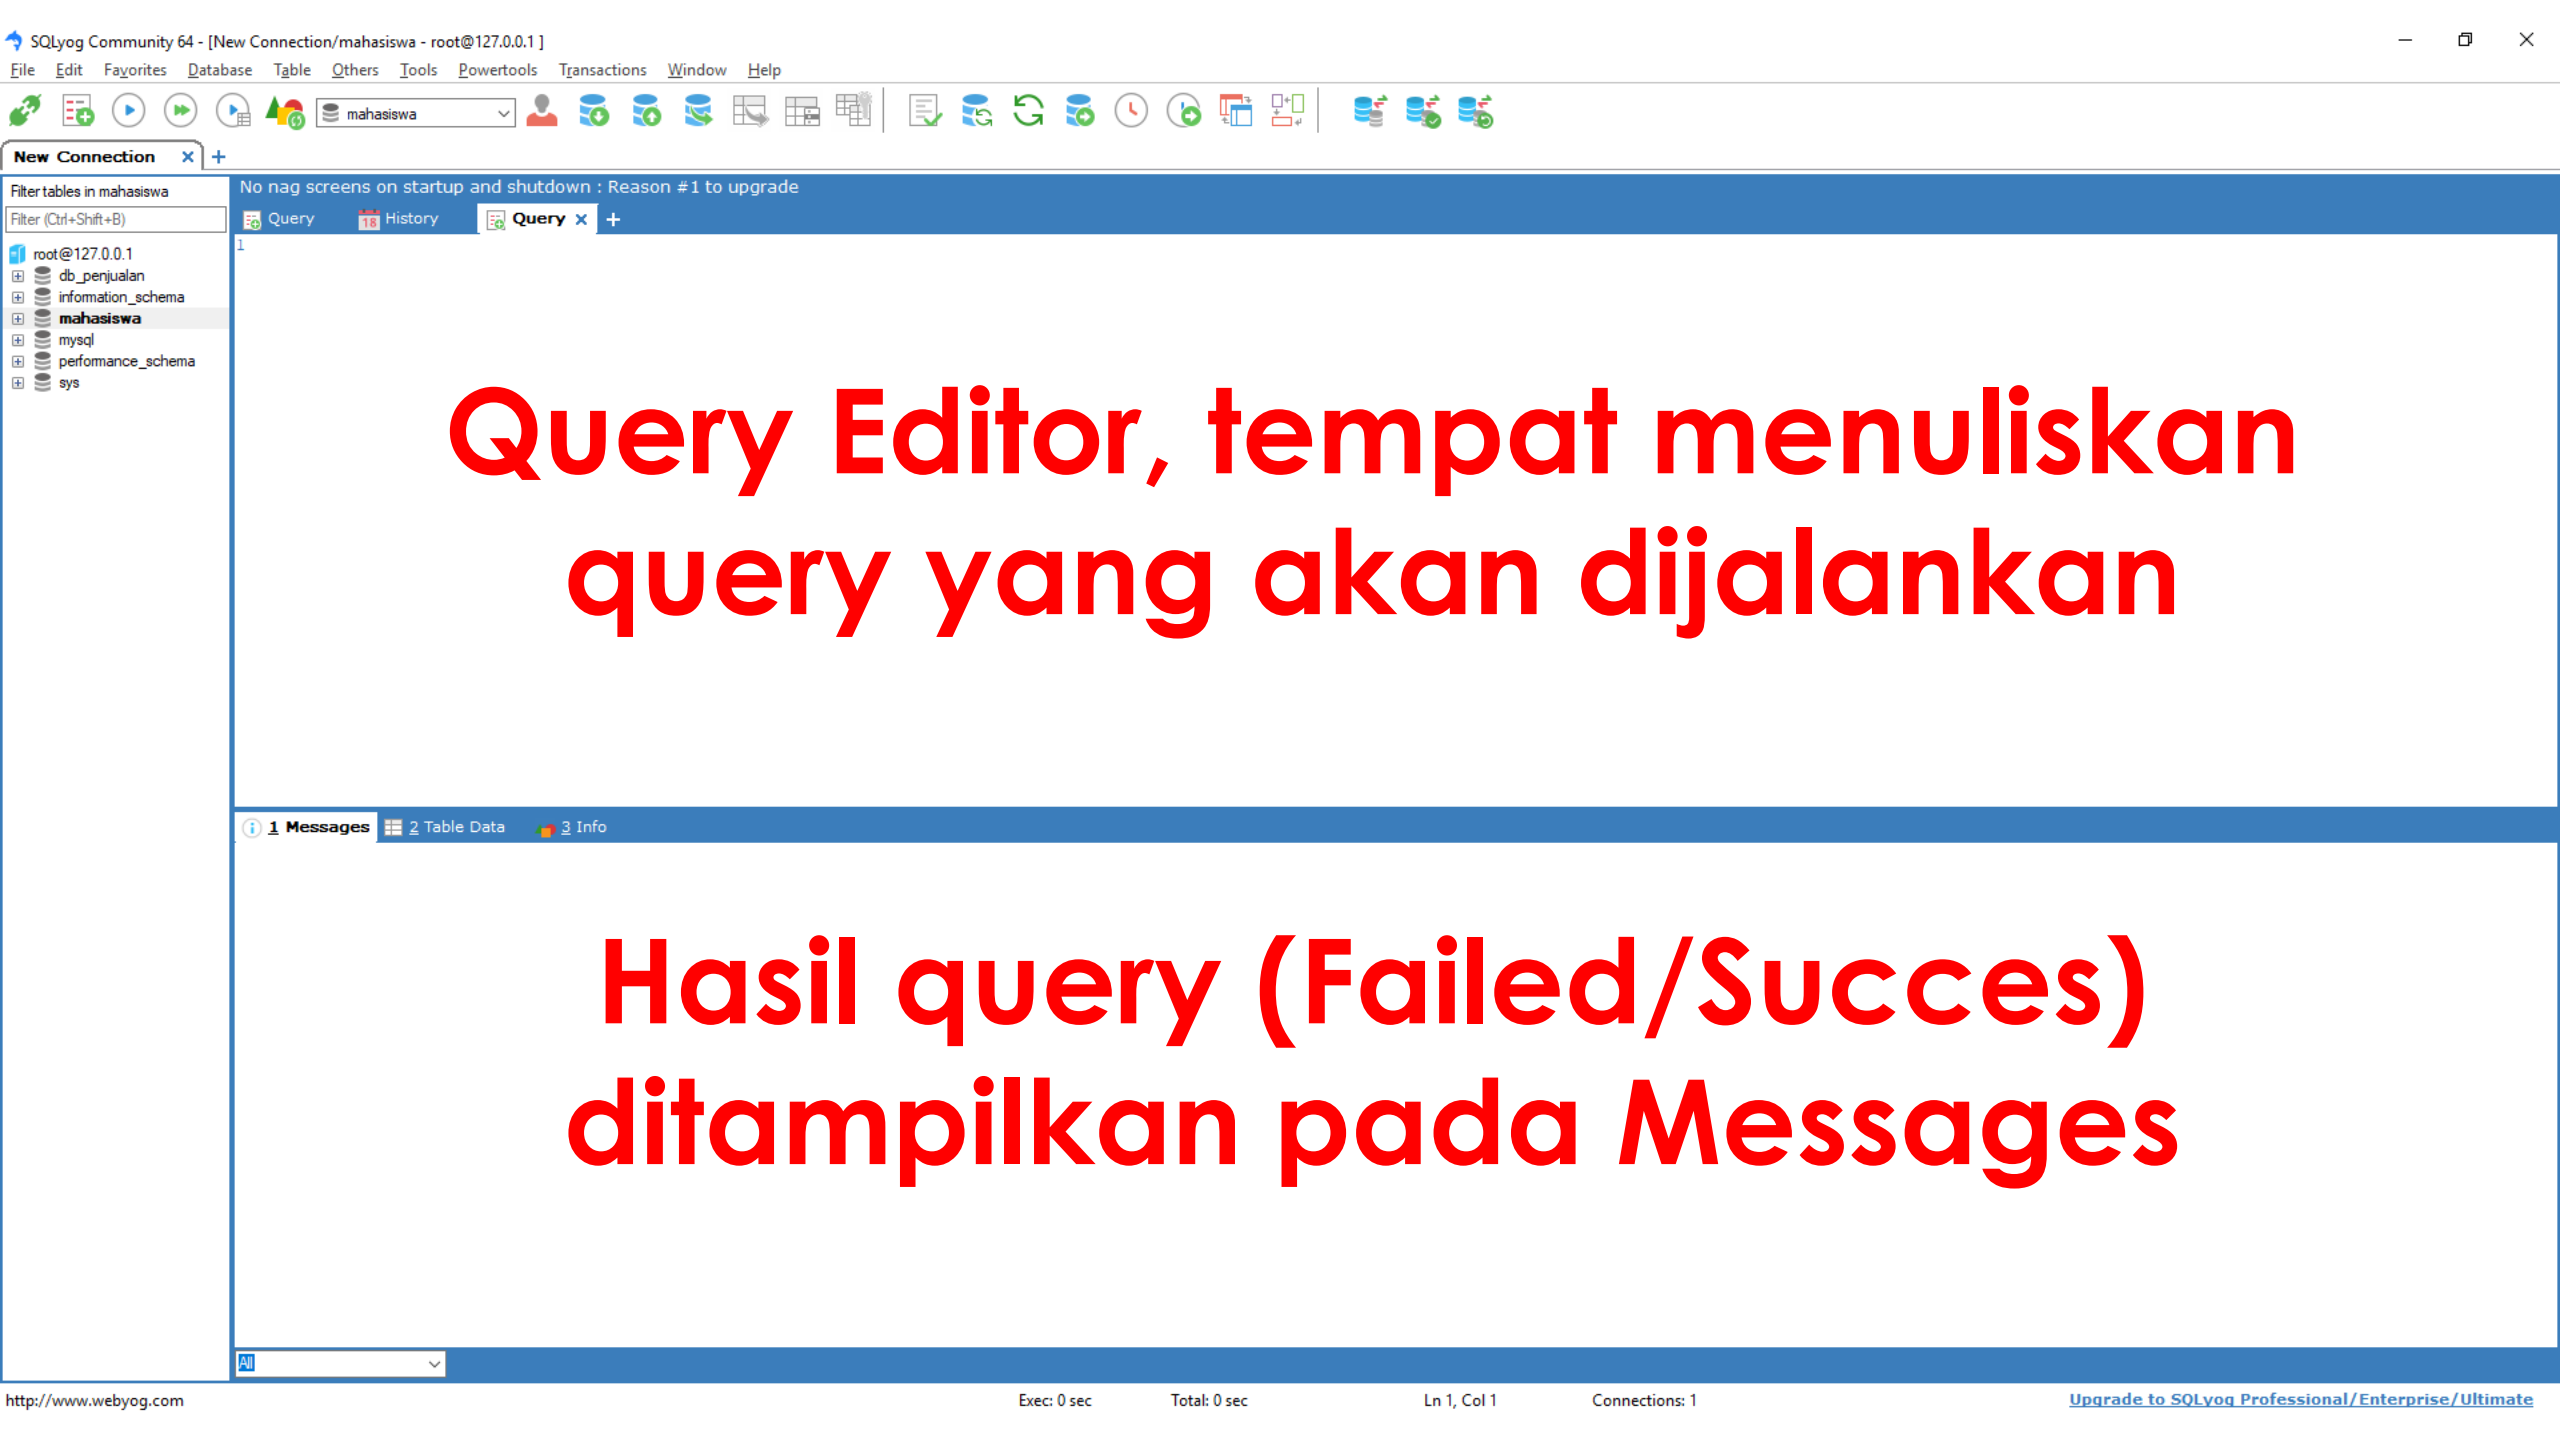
SQLyog Community 64 - [New Connection/mahasiswa - root@127.0.0.1 ]

File Edit Favorites Database Table Others Tools Powertools Transactions Window Help

mahasiswa

New Connection ✕ +

Filter tables in mahasiswa
Filter (Ctrl+Shift+B)

root@127.0.0.1
db_penjualan
information_schema
mahasiswa
mysql
performance_schema
sys

No nag screens on startup and shutdown : Reason #1 to upgrade

Query History Query ✕ +

1

Query Editor, tempat menuliskan query yang akan dijalankan

1 Messages 2 Table Data 3 Info

Hasil query (Failed/Succes) ditampilkan pada Messages

All

http://www.webyog.com Exec: 0 sec Total: 0 sec Ln 1, Col 1 Connections: 1 Upgrade to SQLyog Professional/Enterprise/Ultimate